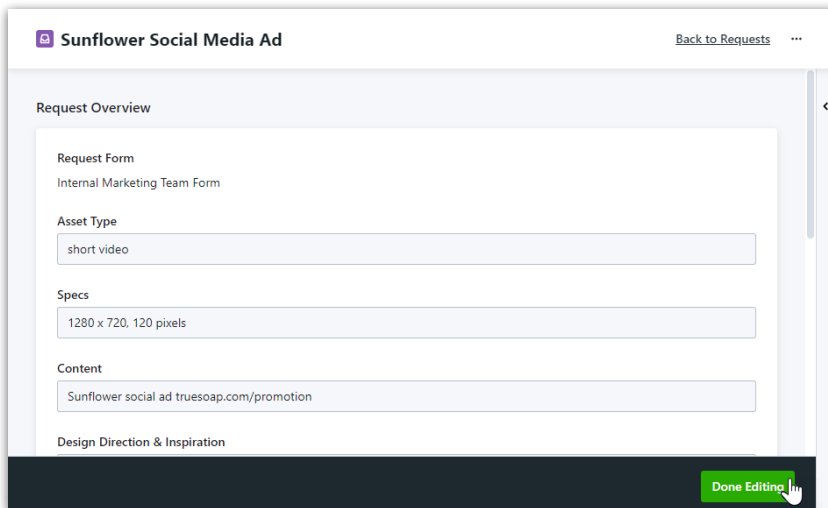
Sunflower Social Media Ad

Back to Requests

Request Overview

Request Form

Internal Marketing Team Form

Asset Type

short video

Specs

1280 x 720, 120 pixels

Content

Sunflower social ad truesoap.com/promotion

Design Direction & Inspiration

Done Editing